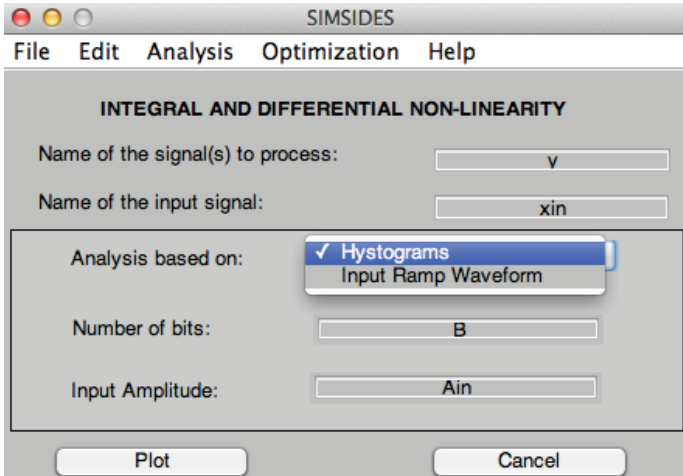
SIMSIDES

File Edit Analysis Optimization Help

INTEGRAL AND DIFFERENTIAL NON-LINEARITY

Name of the signal(s) to process: y

Name of the input signal: xin

Analysis based on: ✓ Hystograms
Input Ramp Waveform

Number of bits: B

Input Amplitude: Ain

Plot Cancel